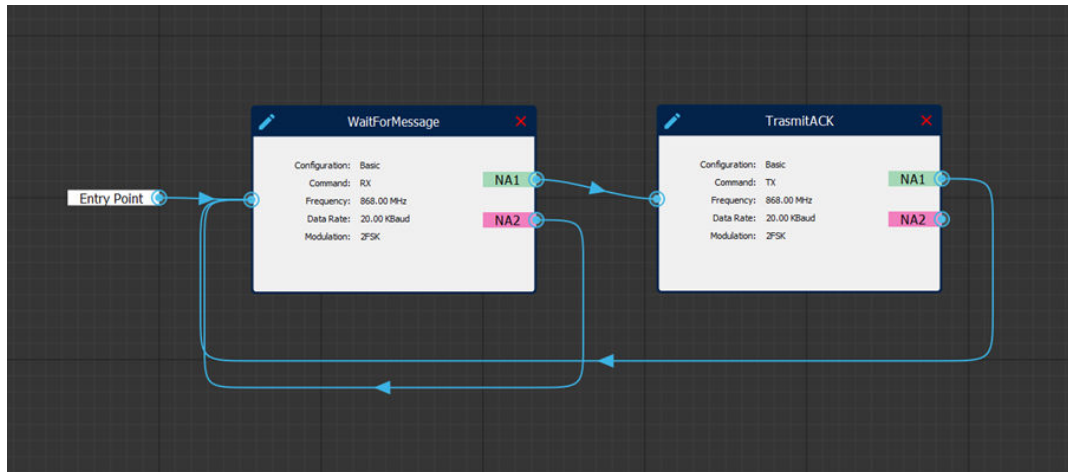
Entry Point

WaitForMessage

Configuration: Basic
Command: RX
Frequency: 868.00 MHz
Data Rate: 20.00 KBaud
Modulation: 2FSK

NA1
NA2

TrasmitACK

Configuration: Basic
Command: TX
Frequency: 868.00 MHz
Data Rate: 20.00 KBaud
Modulation: 2FSK

NA1
NA2